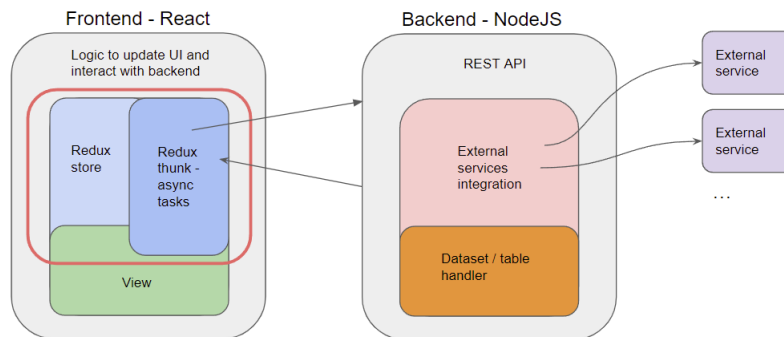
Frontend - React

Logic to update UI and interact with backend

Redux store

Redux thunk - async tasks

View

Backend - NodeJS

REST API

External services integration

Dataset / table handler

External service

External service

...